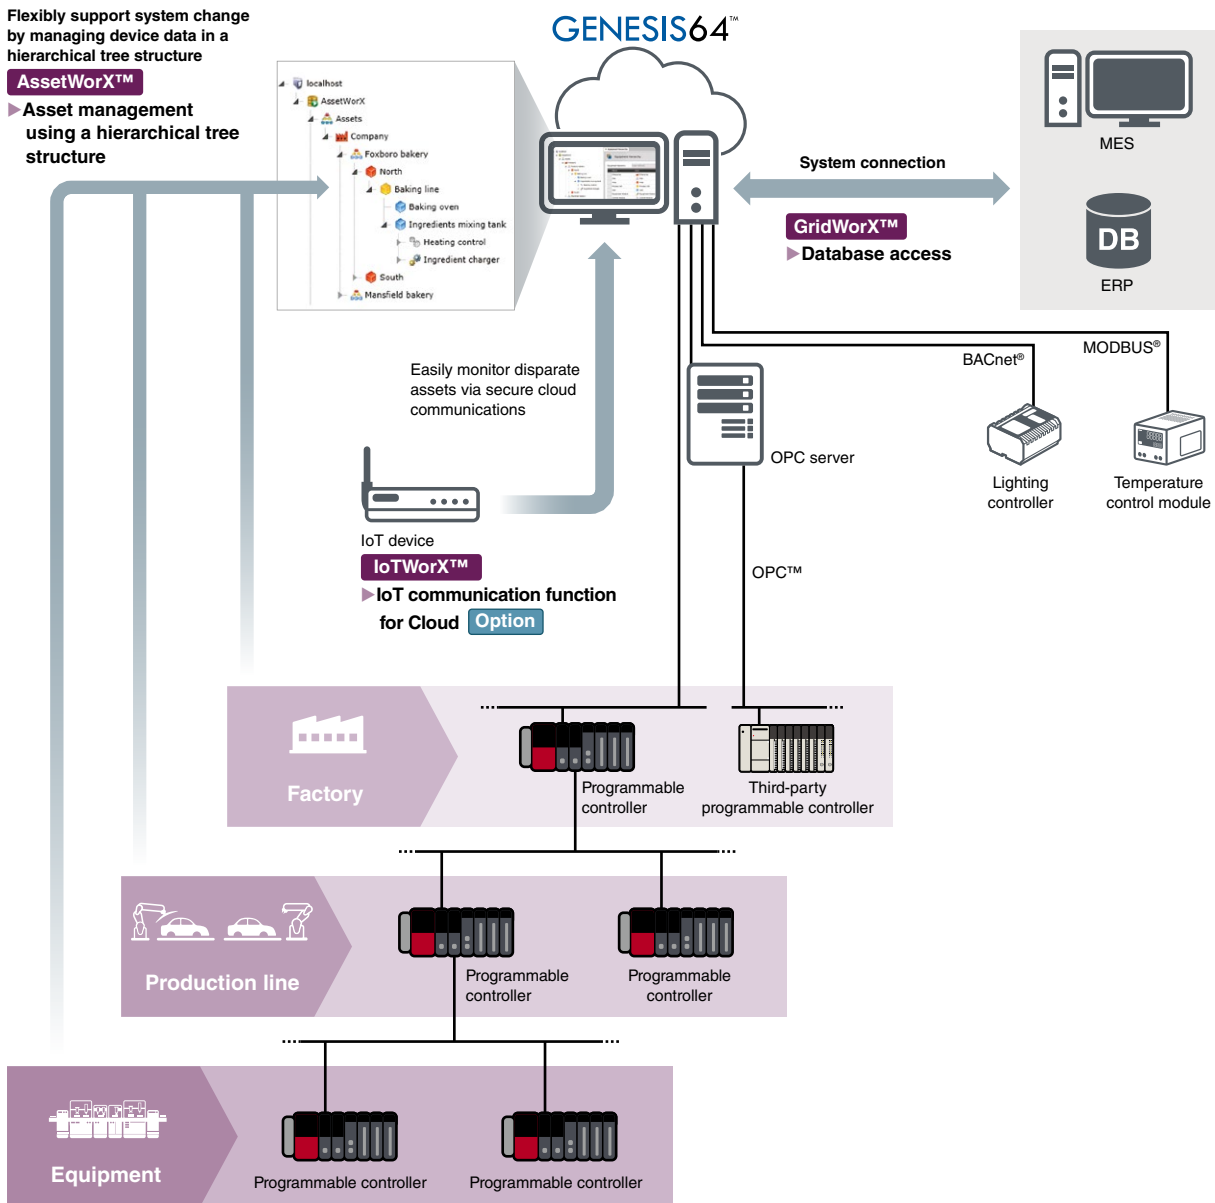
Flexibly support system change by managing device data in a hierarchical tree structure

AssetWorX™

▶Asset management using a hierarchical tree structure

localhost
AssetWorX
Assets
Company
Foxboro bakery
North
Baking line
Baking oven
Ingredients mixing tank
Heating control
Ingredient charger
South
Mansfield bakery

GENESIS64™

System connection

GridWorX™
▶Database access

MES

DB

ERP

Easily monitor disparate assets via secure cloud communications

IoT device

IoTWorX™
▶IoT communication function for Cloud Option

BACnet®

MODBUS®

Lighting controller

Temperature control module

OPC server

OPC™

Factory

Programmable controller

Third-party programmable controller

Production line

Programmable controller

Programmable controller

Equipment

Programmable controller

Programmable controller